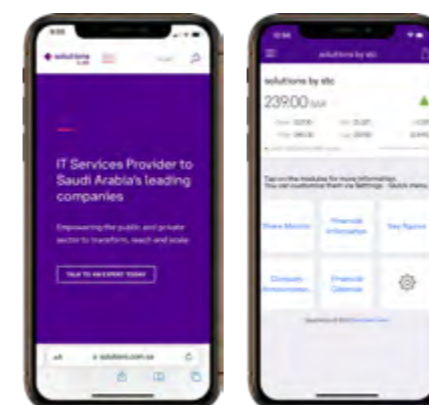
solutions by stc

IT Services Provider to Saudi Arabia's leading companies

Empowering the public and private sector to transform, reach and scale

TALK TO AN EXPERT TODAY

solutions.com.sa

solutions by stc

solutions by stc

239.00 SAR

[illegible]

Tap on the modules for more information. You can customize them via Settings - Quick menu

Share Monitor

Financial Information

Key figures

Company Announcements

Financial Calendar

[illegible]